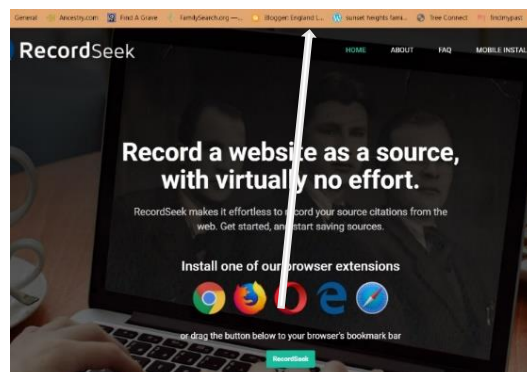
General Ancestry.com Find A Grave FamilySearch.org —... Blogger: England L... sunset heights fami... Tree Connect findmypast

RecordSeek

HOME ABOUT FAQ MOBILE INSTAL

Record a website as a source, with virtually no effort.

RecordSeek makes it effortless to record your source citations from the web. Get started, and start saving sources.

Install one of our browser extensions

or drag the button below to your browser's bookmark bar

RecordSeek